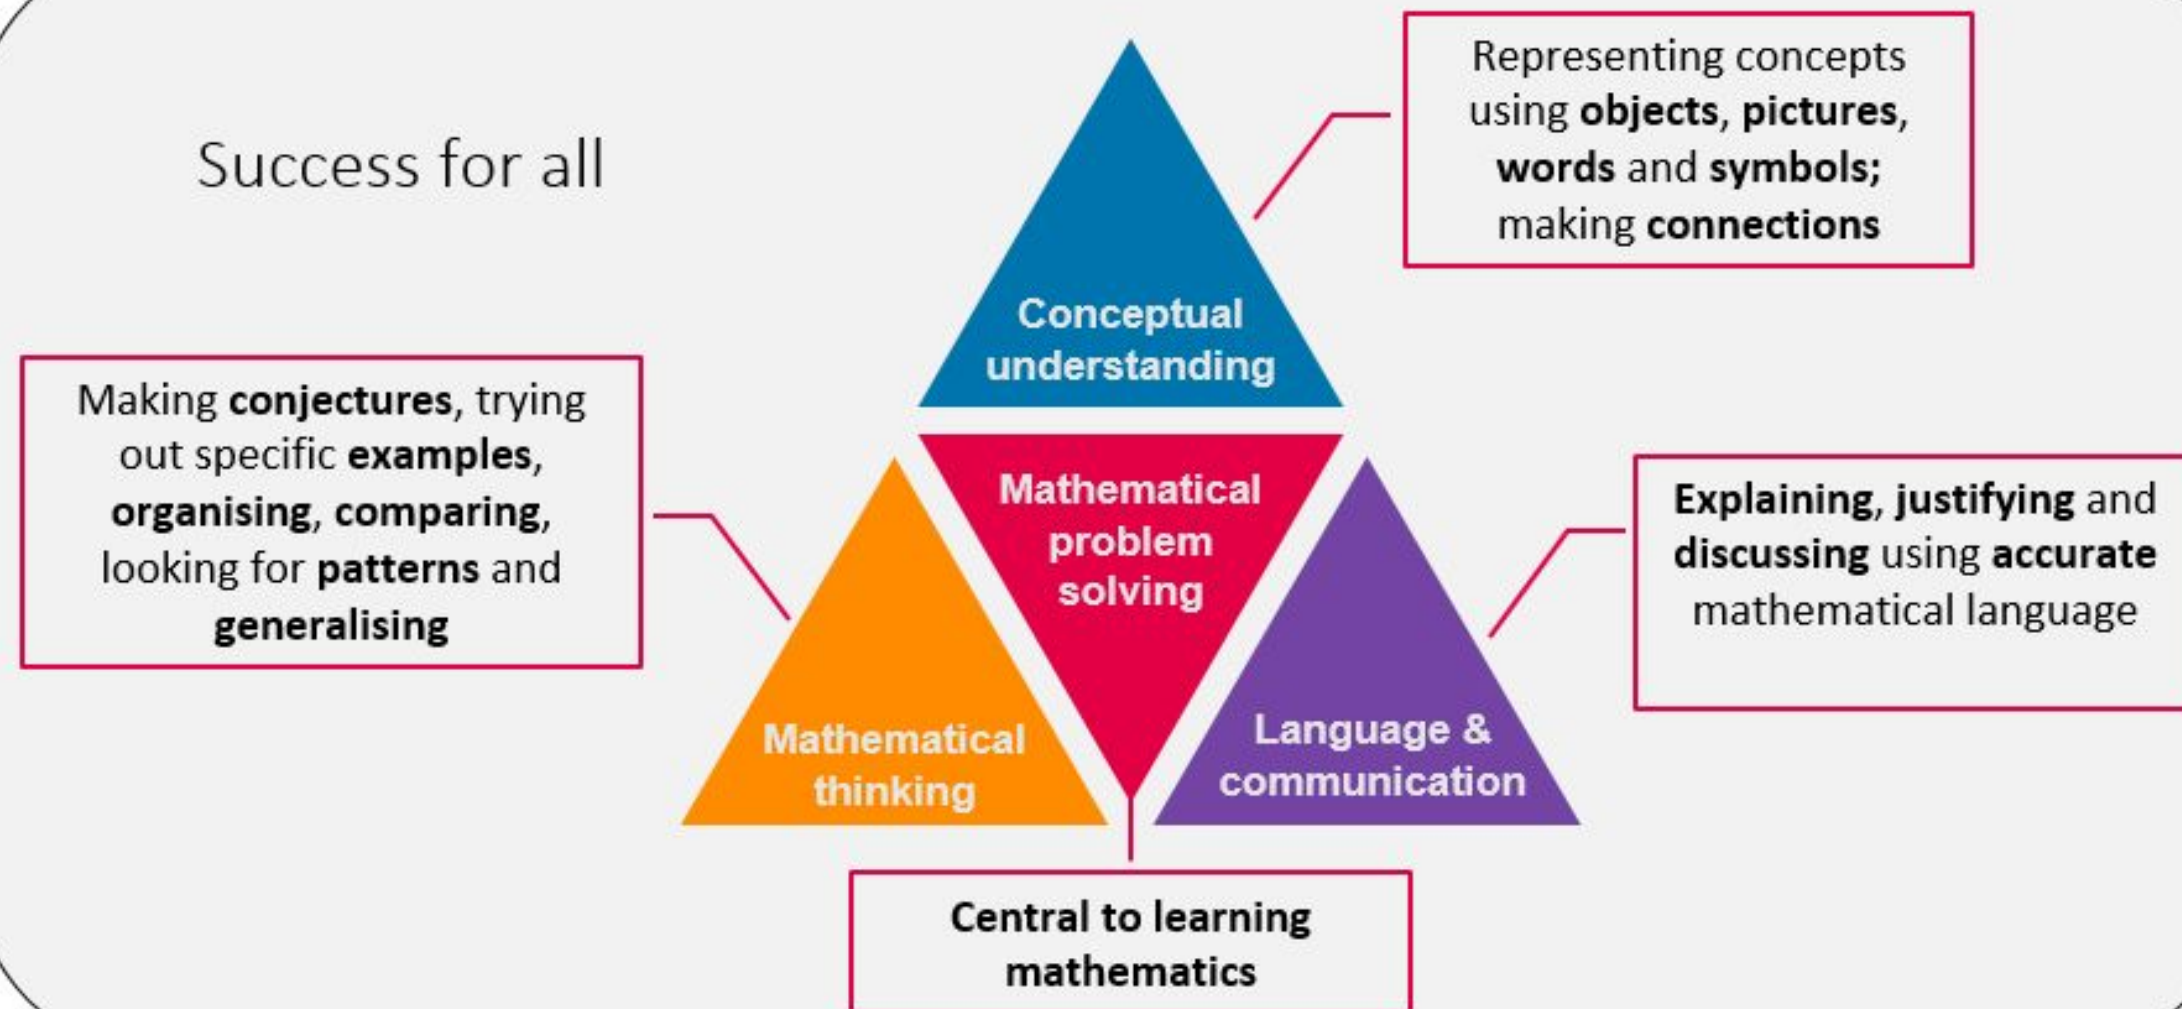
Success for all

Representing concepts using objects, pictures, words and symbols; making connections

Conceptual understanding

Making conjectures, trying out specific examples, organising, comparing, looking for patterns and generalising

Mathematical problem solving

Explaining, justifying and discussing using accurate mathematical language

Mathematical thinking

Language & communication

Central to learning mathematics